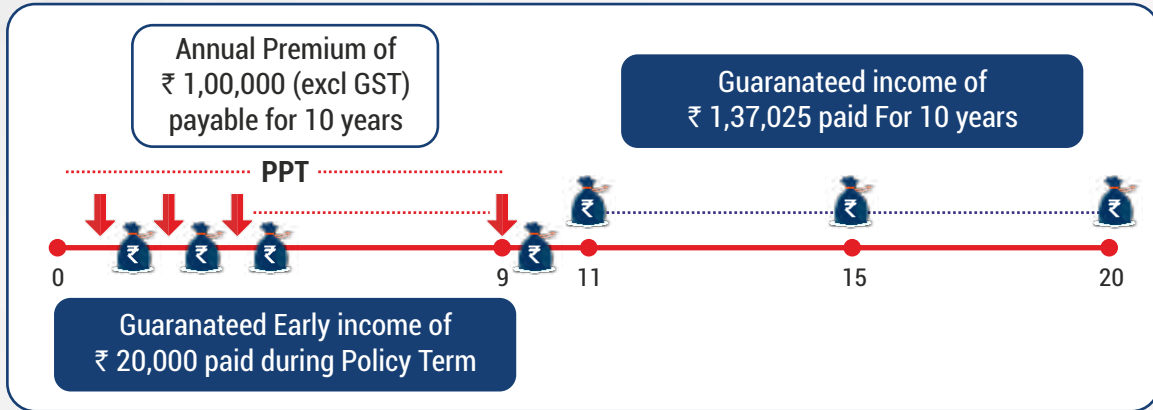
Annual Premium of ₹ 1,00,000 (excl GST) payable for 10 years

Guaranateed income of ₹ 1,37,025 paid For 10 years

PPT

₹ ₹ ₹ ₹ ₹ ₹ ₹

0 9 11 15 20

Guaranateed Early income of ₹ 20,000 paid during Policy Term